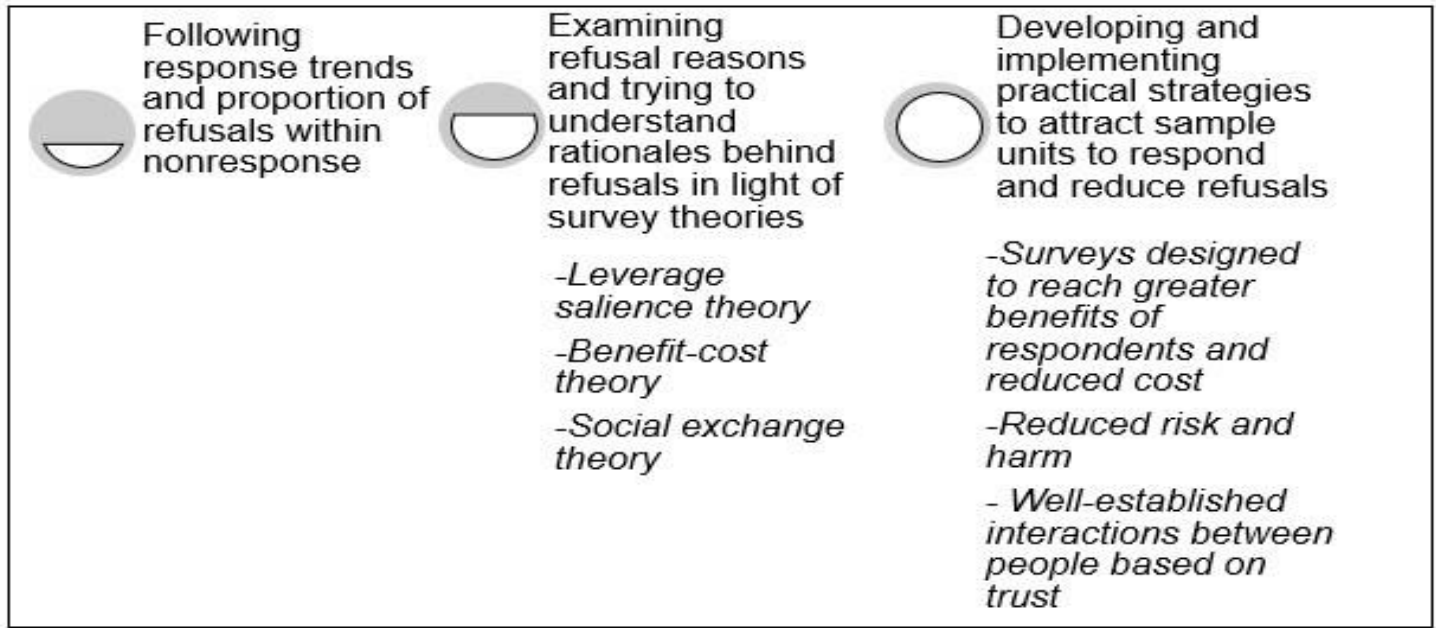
Following response trends and proportion of refusals within nonresponse

Examining refusal reasons and trying to understand rationales behind refusals in light of survey theories

-Leverage salience theory

-Benefit-cost theory

-Social exchange theory

Developing and implementing practical strategies to attract sample units to respond and reduce refusals

-Surveys designed to reach greater benefits of respondents and reduced cost

-Reduced risk and harm

- Well-established interactions between people based on trust